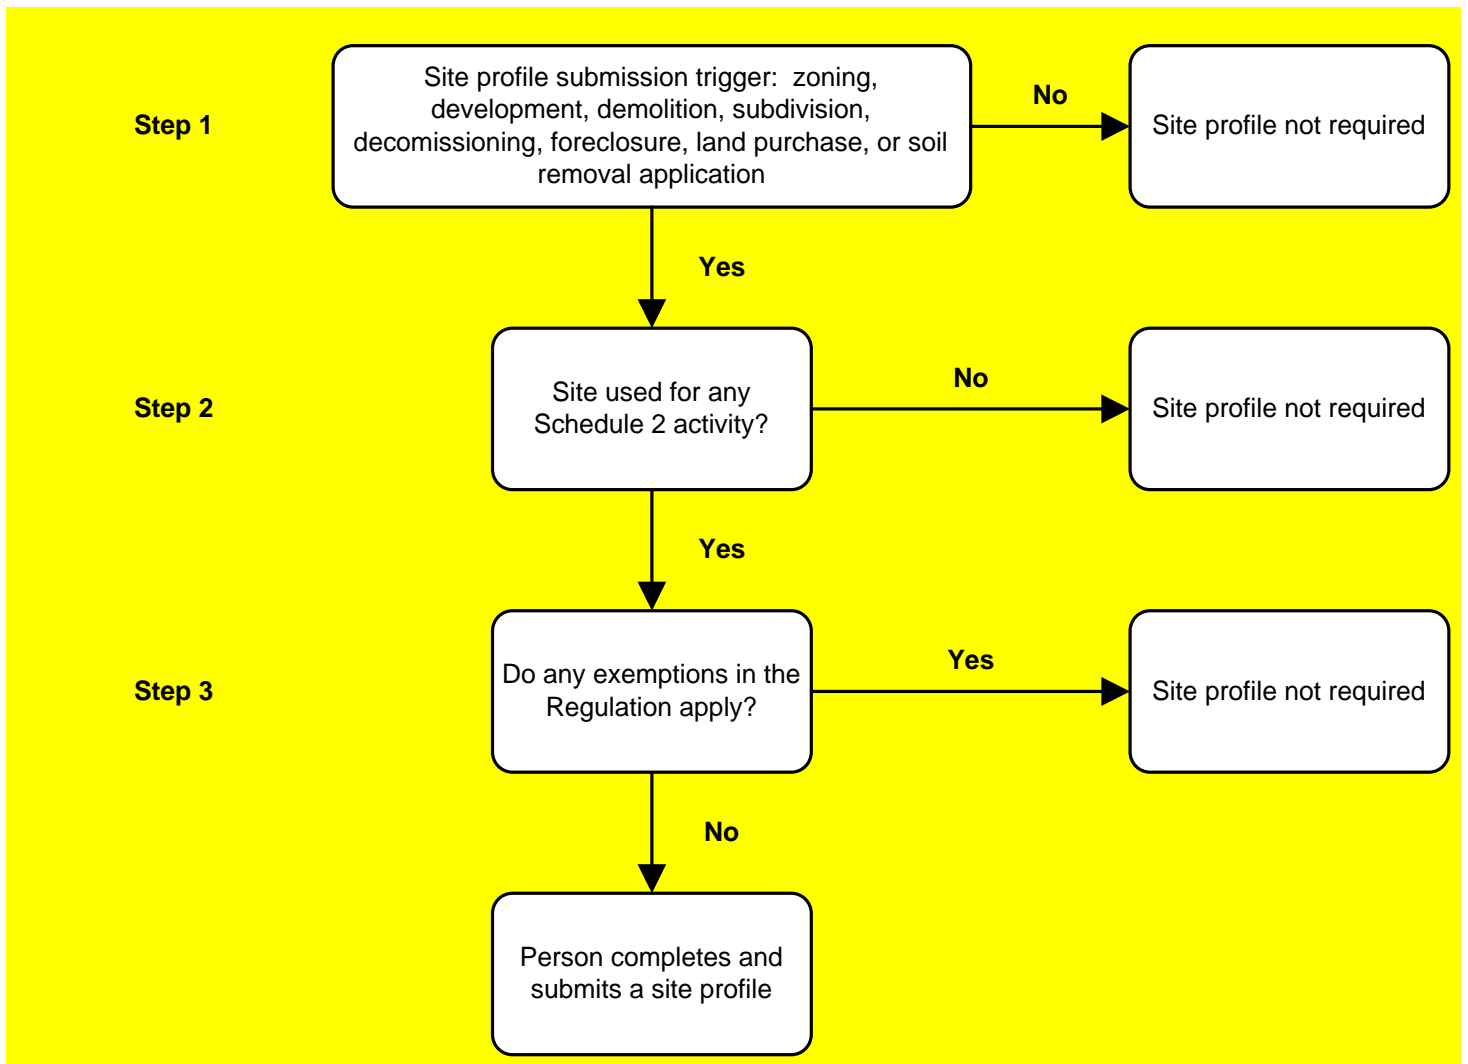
Step 1

Site profile submission trigger: zoning, development, demolition, subdivision, decomissioning, foreclosure, land purchase, or soil removal application

No

Site profile not required

Yes

Step 2

Site used for any Schedule 2 activity?

No

Site profile not required

Yes

Step 3

Do any exemptions in the Regulation apply?

Yes

Site profile not required

No

Person completes and submits a site profile